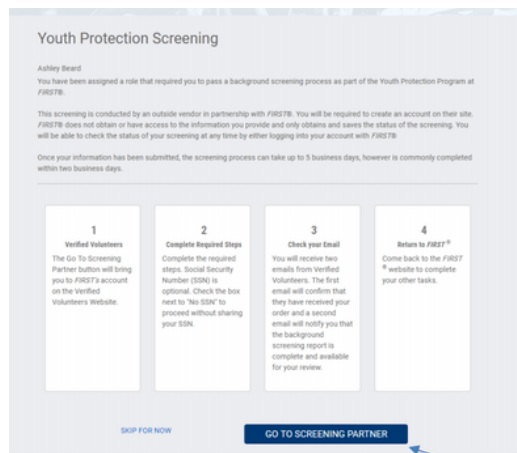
Youth Protection Screening

Ashley Beard
You have been assigned a role that required you to pass a background screening process as part of the Youth Protection Program at FIRST®.

This screening is conducted by an outside vendor in partnership with FIRST®. You will be required to create an account on their site. FIRST® does not obtain or have access to the information you provide and only obtains and saves the status of the screening. You will be able to check the status of your screening at any time by either logging into your account with FIRST®.

Once your information has been submitted, the screening process can take up to 5 business days, however is commonly completed within two business days.

1
Verified Volunteers
The Go To Screening Partner button will bring you to FIRST's account on the Verified Volunteers Website.

2
Complete Required Steps
Complete the required steps. Social Security Number (SSN) is optional. Check the box next to "No SSN" to proceed without sharing your SSN.

3
Check your Email
You will receive two emails from Verified Volunteers. The first email will confirm that they have received your order and a second email will notify you that the background screening report is complete and available for your review.

4
Return to FIRST®
Come back to the FIRST® website to complete your other tasks.

SKIP FOR NOW

GO TO SCREENING PARTNER